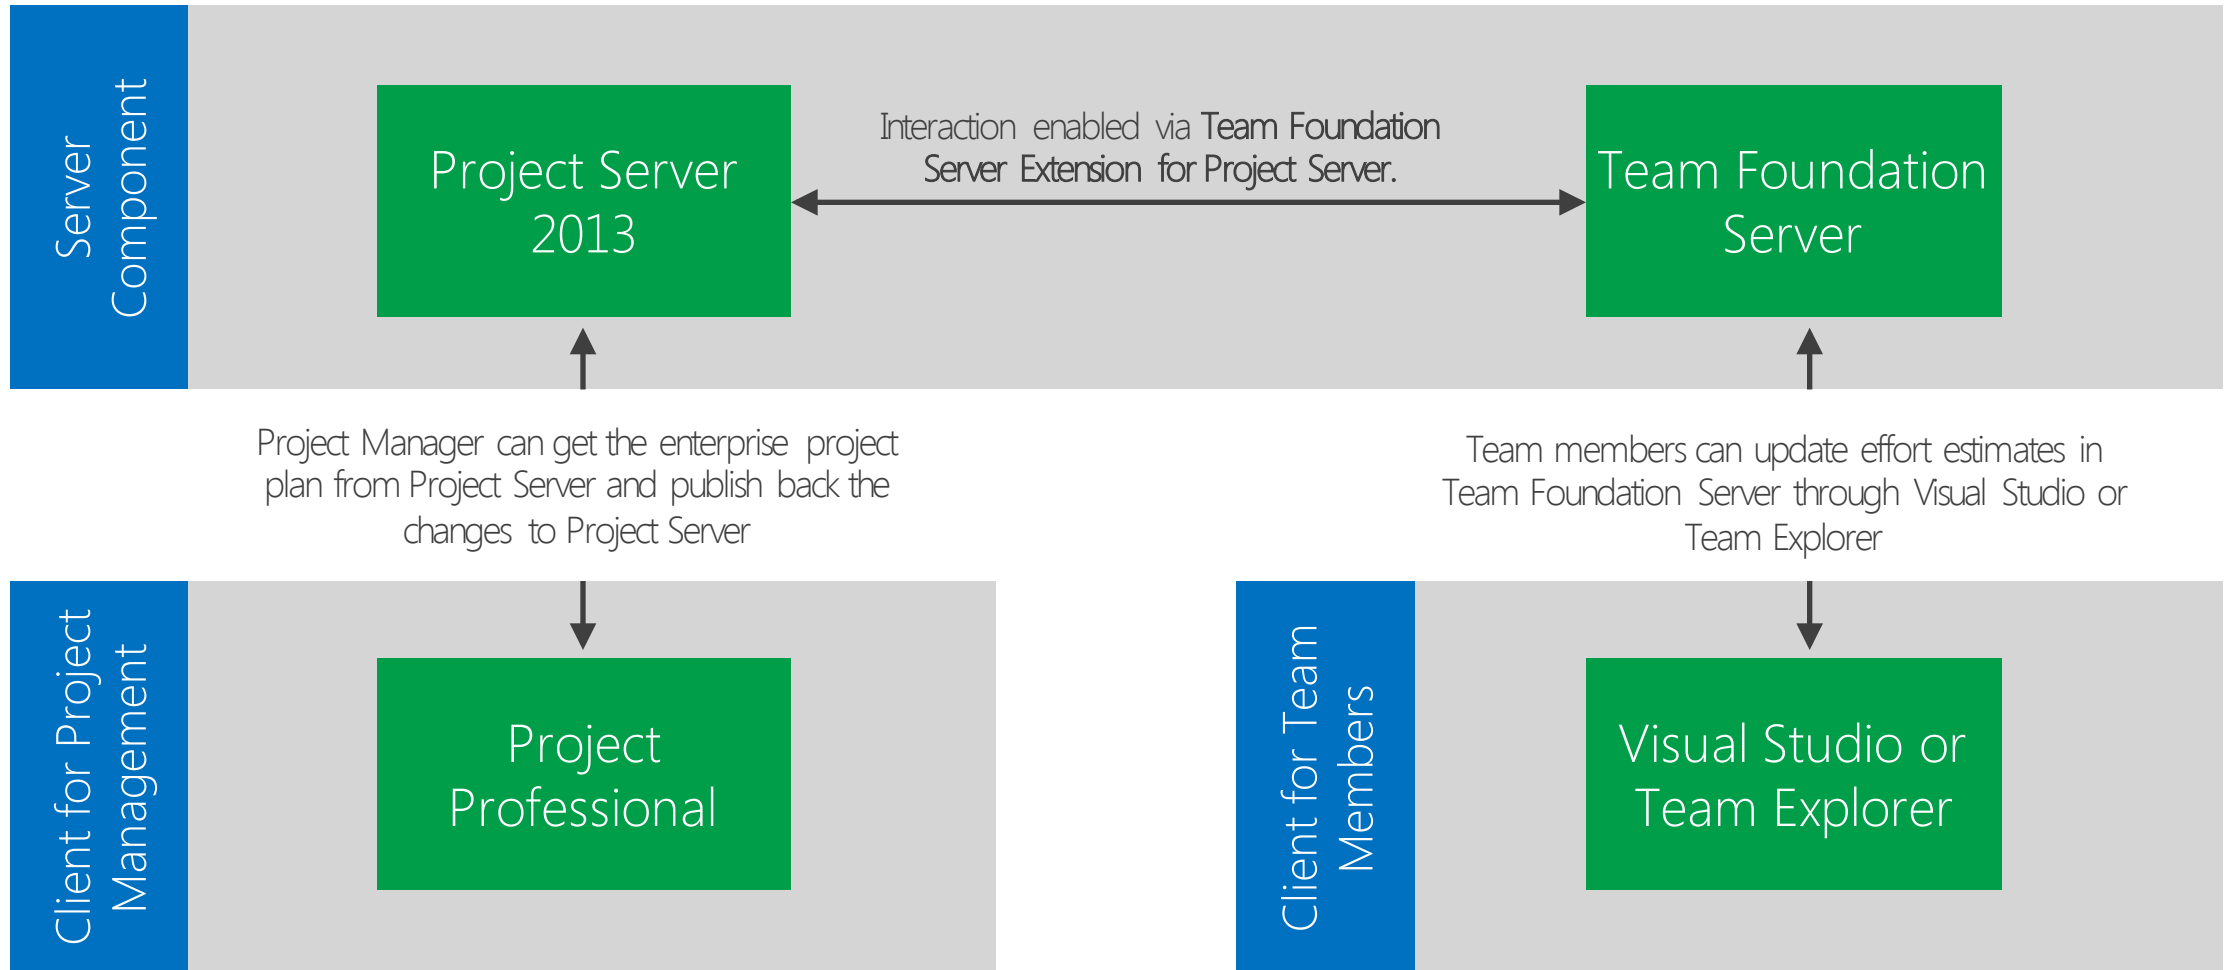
Server Component

Project Server 2013

Interaction enabled via Team Foundation Server Extension for Project Server.

Team Foundation Server

Project Manager can get the enterprise project plan from Project Server and publish back the changes to Project Server

Team members can update effort estimates in Team Foundation Server through Visual Studio or Team Explorer

Client for Project Management

Project Professional

Client for Team Members

Visual Studio or Team Explorer